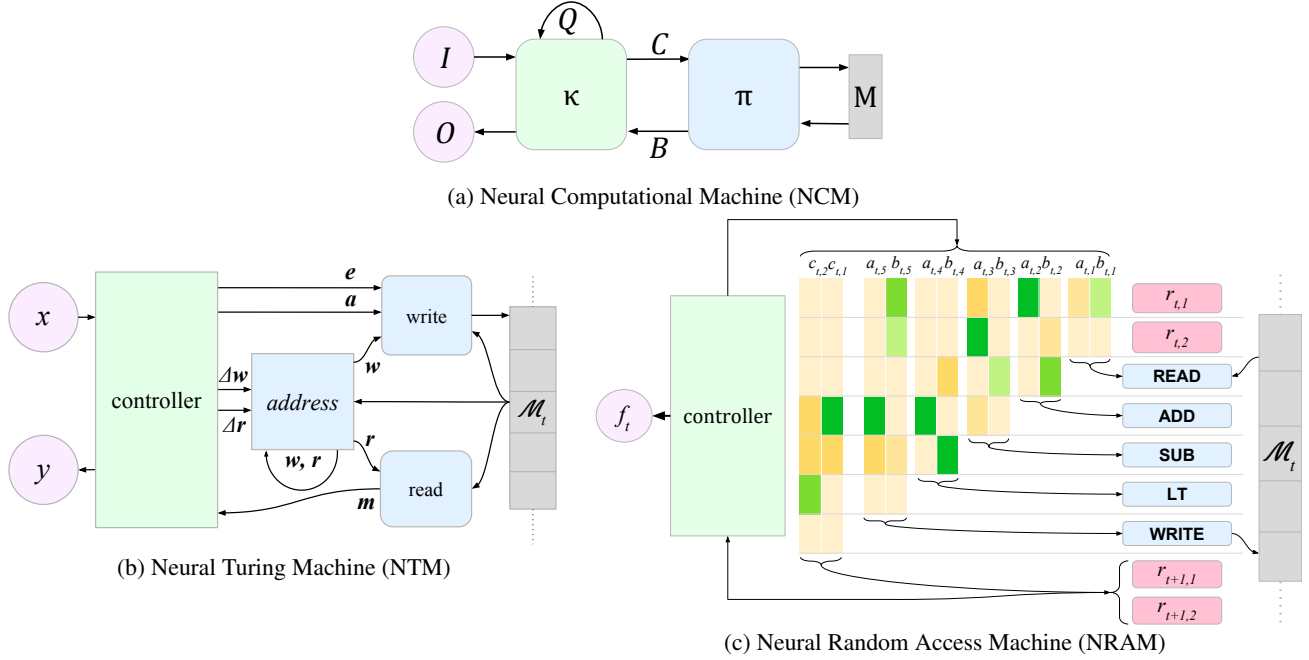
$Q$

$I$

$C$

κ

π

M

$O$

$B$

(a) Neural Computational Machine (NCM)

$x$

controller

$\boldsymbol{e}$

$\boldsymbol{a}$

write

$\Delta\boldsymbol{w}$

$address$

$\boldsymbol{w}$

$\mathcal{M}_t$

$\Delta\boldsymbol{r}$

$\boldsymbol{r}$

$\boldsymbol{w}, \boldsymbol{r}$

$y$

$\boldsymbol{m}$

read

(b) Neural Turing Machine (NTM)

$c_{t,2}$ $c_{t,1}$ $a_{t,5}$ $b_{t,5}$ $a_{t,4}$ $b_{t,4}$ $a_{t,3}$ $b_{t,3}$ $a_{t,2}$ $b_{t,2}$ $a_{t,1}$ $b_{t,1}$

$r_{t,1}$

$r_{t,2}$

READ

$f_t$

controller

ADD

SUB

$\mathcal{M}_t$

LT

WRITE

$r_{t+1,1}$

$r_{t+1,2}$

(c) Neural Random Access Machine (NRAM)